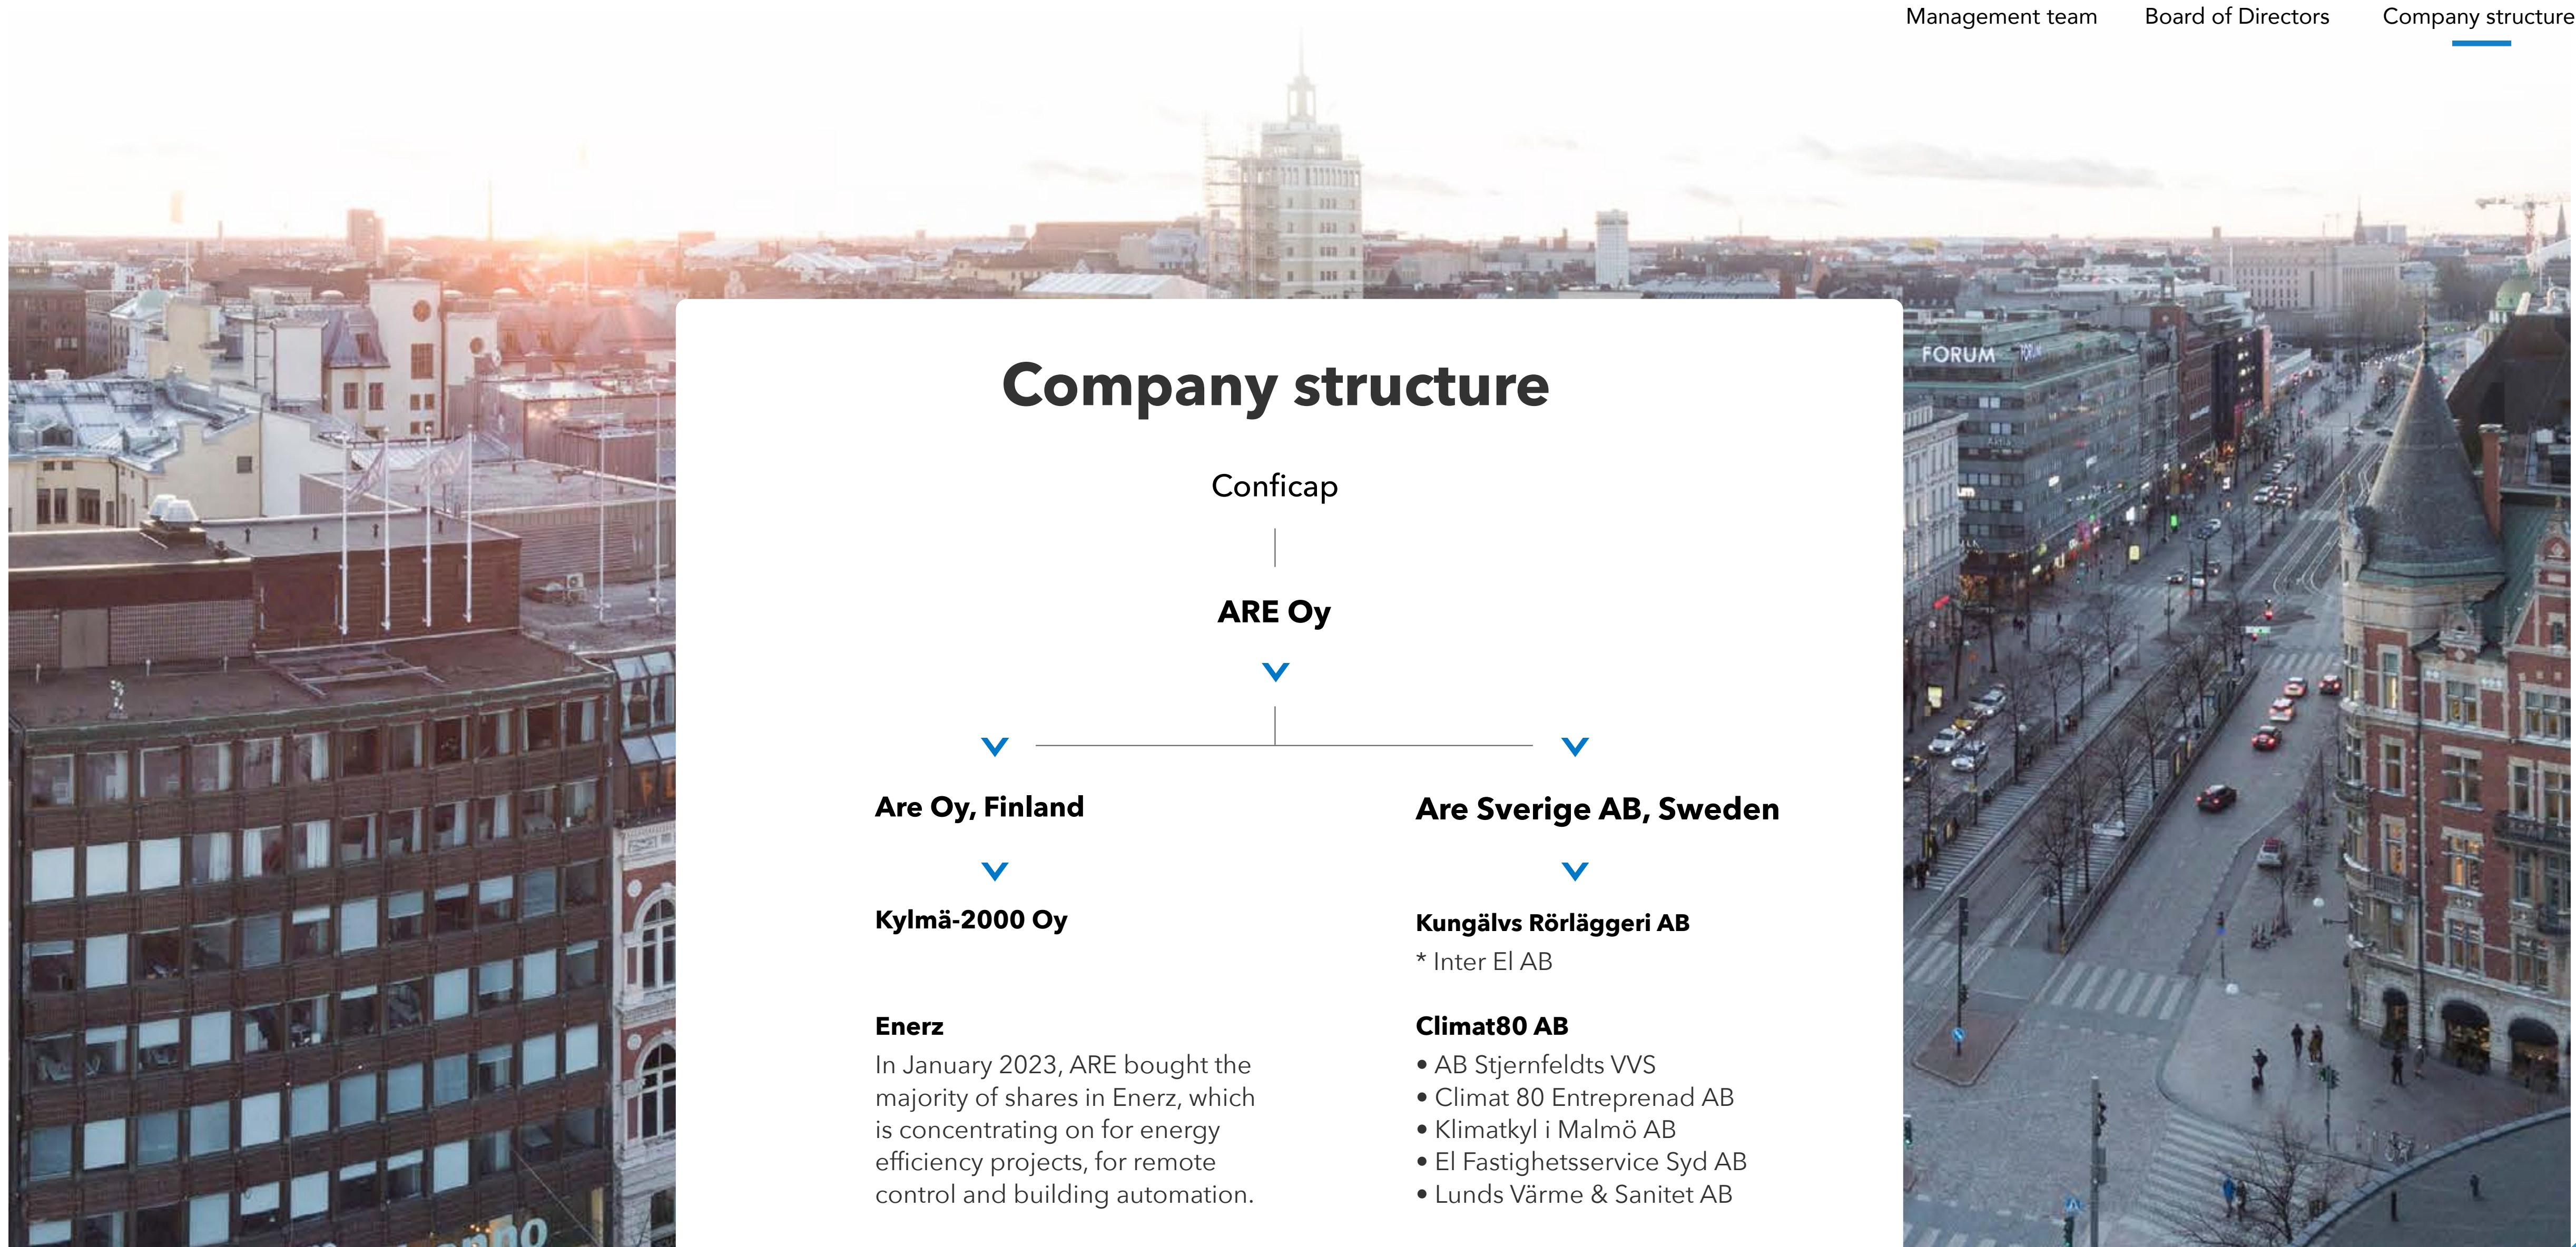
Management team Board of Directors Company structure

FORUM

Company structure

Conficap

ARE Oy

Are Oy, Finland

Kylmä-2000 Oy

Enerz
In January 2023, ARE bought the majority of shares in Enerz, which is concentrating on for energy efficiency projects, for remote control and building automation.

Are Sverige AB, Sweden

Kungälvs Rörläggeri AB
* Inter El AB

Climat80 AB
• AB Stjernfeldts VVS
• Climat 80 Entreprenad AB
• Klimatkyl i Malmö AB
• El Fastighetsservice Syd AB
• Lunds Värme & Sanitet AB